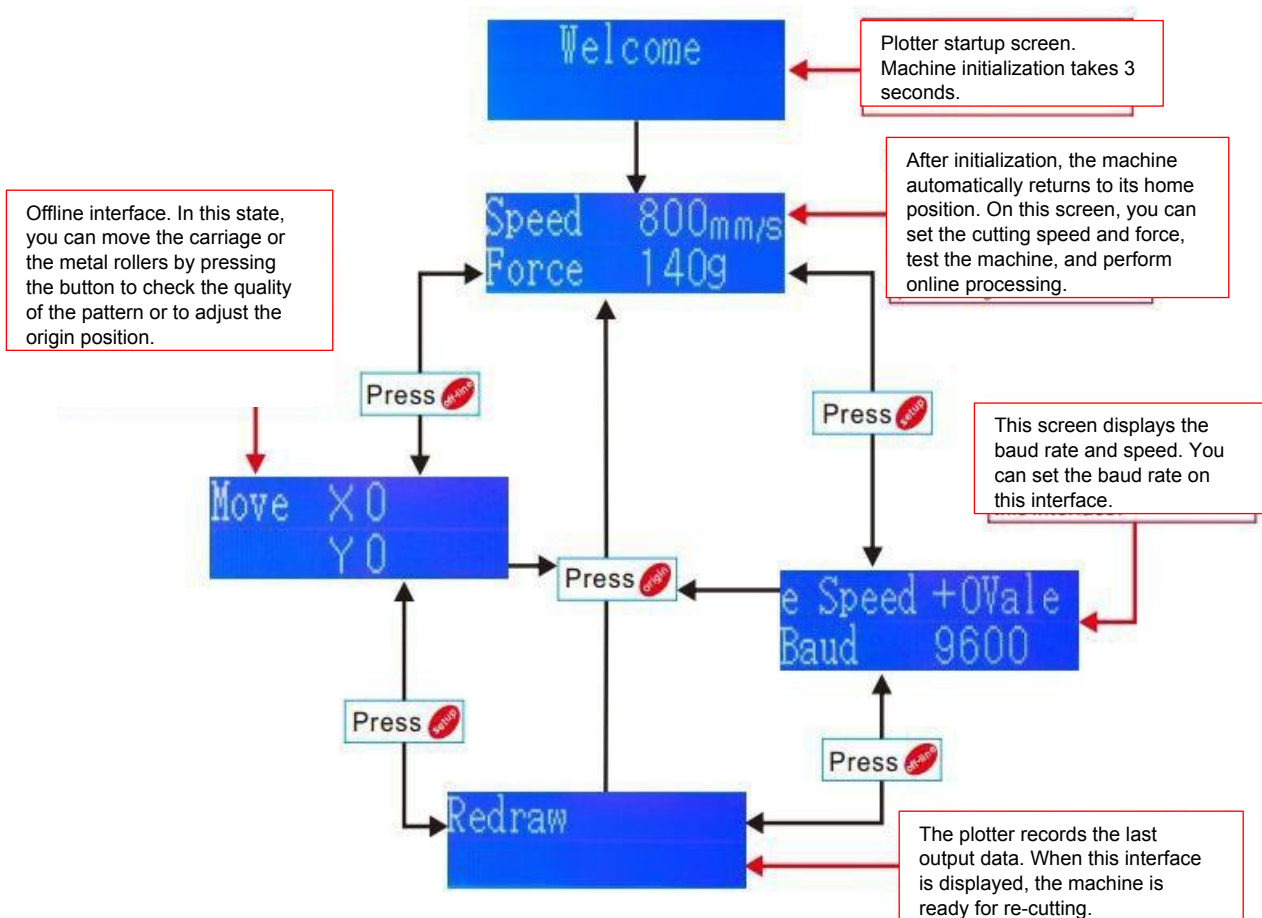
Welcome

Plotter startup screen. Machine initialization takes 3 seconds.

Offline interface. In this state, you can move the carriage or the metal rollers by pressing the button to check the quality of the pattern or to adjust the origin position.

Speed 800mm/s
Force 140g

After initialization, the machine automatically returns to its home position. On this screen, you can set the cutting speed and force, test the machine, and perform online processing.

Press off-line

Press setup

This screen displays the baud rate and speed. You can set the baud rate on this interface.

Move X0
Y0

Press origin

e Speed +0Vale
Baud 9600

Press setup

Press off-line

Redraw

The plotter records the last output data. When this interface is displayed, the machine is ready for re-cutting.